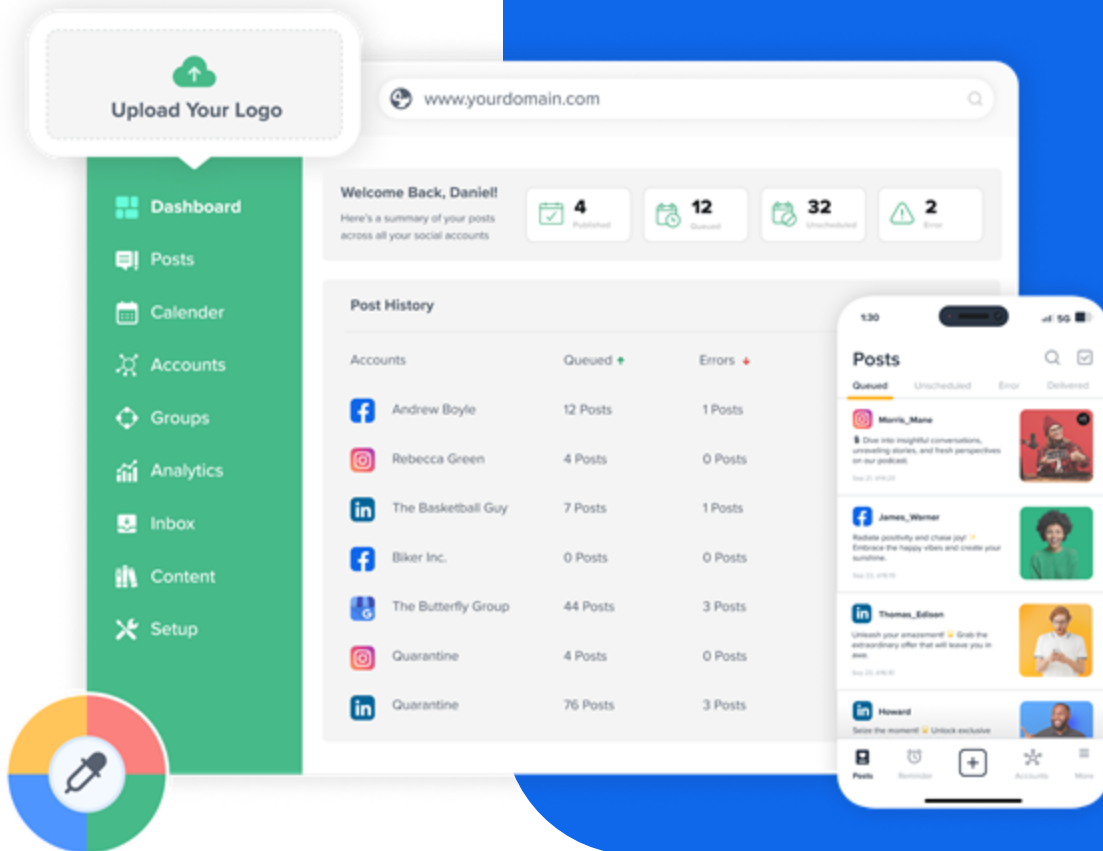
Upload Your Logo

www.yourdomain.com

Dashboard
Posts
Calender
Accounts
Groups
Analytics
Inbox
Content
Setup

Welcome Back, Daniel!
Here's a summary of your posts across all your social accounts

4 Published
12 Queued
32 Unscheduled
2 Error

Post History

| Accounts | Queued | Errors |
|---|---|---|
| Andrew Boyle | 12 Posts | 1 Posts |
| Rebecca Green | 4 Posts | 0 Posts |
| The Basketball Guy | 7 Posts | 1 Posts |
| Biker Inc. | 0 Posts | 0 Posts |
| The Butterfly Group | 44 Posts | 3 Posts |
| Quarantine | 4 Posts | 0 Posts |
| Quarantine | 76 Posts | 3 Posts |

1:30 5G

Posts
Queued Unscheduled Error Delivered

Morris_Mane
Dive into insightful conversations, unraveling stories, and fresh perspectives on our podcast.
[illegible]

James_Warner
Radiate positivity and chase joy! Embrace the happy vibes and create your sunshine.
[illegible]

Thomas_Edison
Unleash your amazement! Grab the extraordinary offer that will leave you in awe.
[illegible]

Howard
Seize the moment! Unlock exclusive

Posts Reminder Accounts More